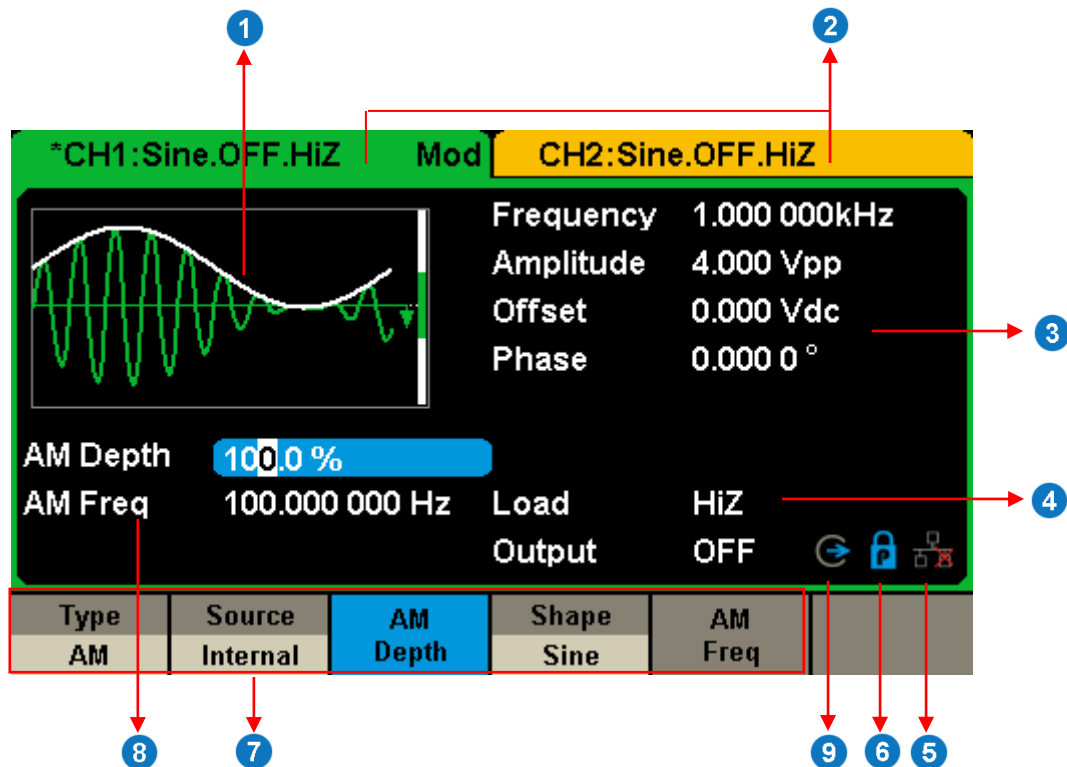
1
2
*CH1:Sine.OFF.HiZ Mod CH2:Sine.OFF.HiZ

Frequency 1.000 000kHz
Amplitude 4.000 Vpp
Offset 0.000 Vdc
Phase 0.000 0 °

3

AM Depth 100.0 %
AM Freq 100.000 000 Hz
Load HiZ
Output OFF

4

| Type | Source | AM Depth | Shape | AM Freq |
|---|---|---|---|---|
| AM | Internal | | Sine | |

8 7 9 6 5